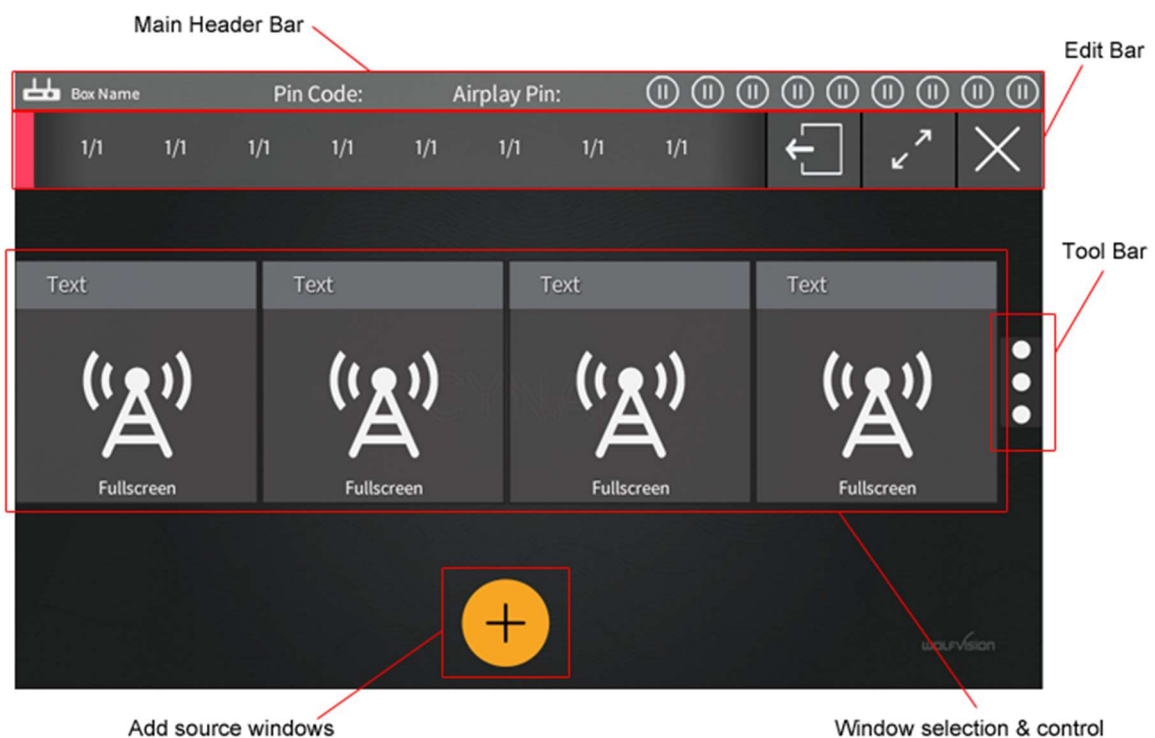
Main Header Bar

Edit Bar

Box Name

Pin Code:

Airplay Pin:

1/1 1/1 1/1 1/1 1/1 1/1 1/1 1/1

Tool Bar

Text

Fullscreen

Text

Fullscreen

Text

Fullscreen

Text

Fullscreen

wolfvision

Add source windows

Window selection & control